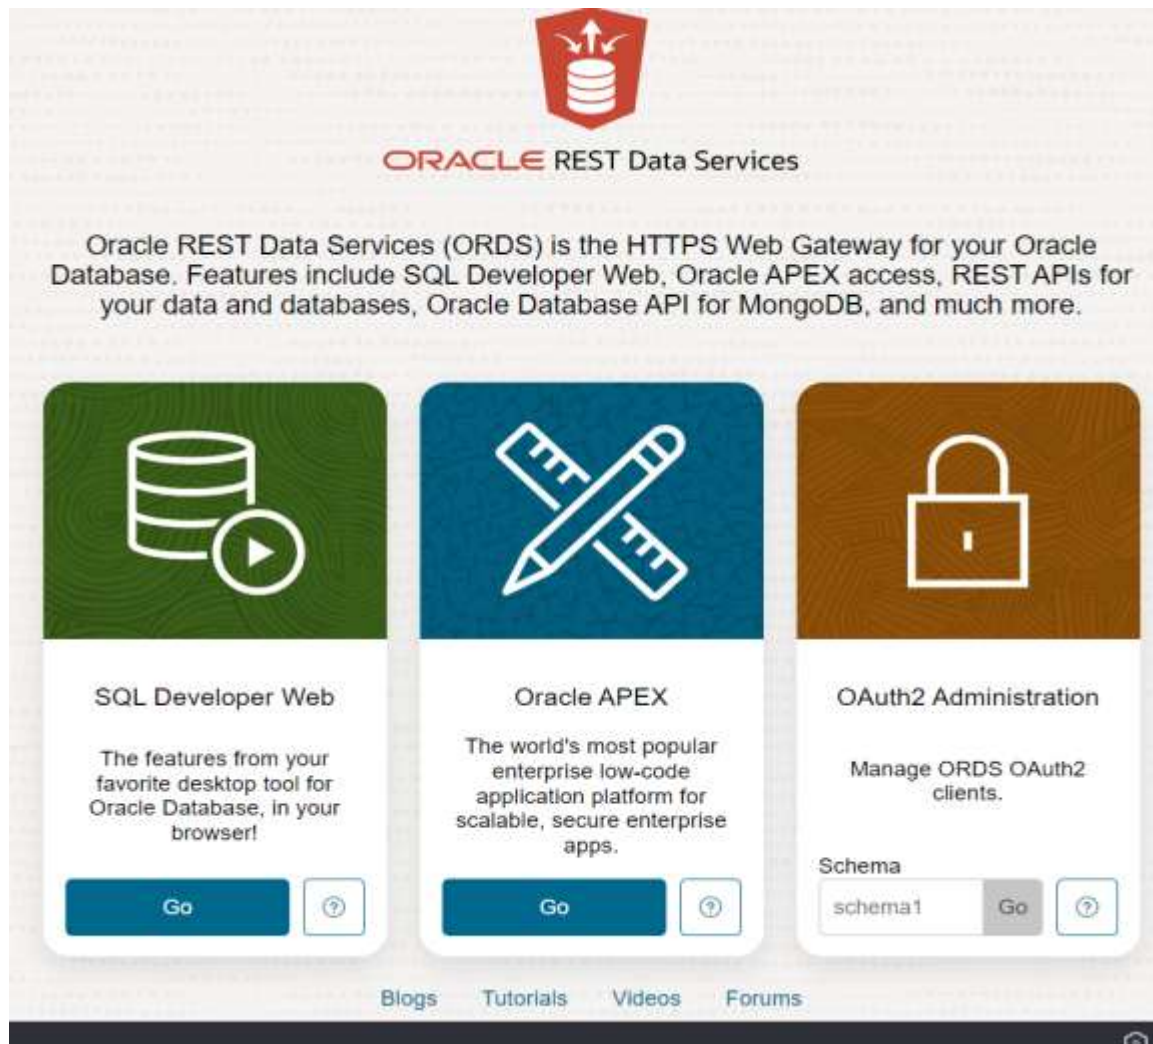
ORACLE REST Data Services

Oracle REST Data Services (ORDS) is the HTTPS Web Gateway for your Oracle Database. Features include SQL Developer Web, Oracle APEX access, REST APIs for your data and databases, Oracle Database API for MongoDB, and much more.

SQL Developer Web

The features from your favorite desktop tool for Oracle Database, in your browser!

Go

Oracle APEX

The world's most popular enterprise low-code application platform for scalable, secure enterprise apps.

Go

OAuth2 Administration

Manage ORDS OAuth2 clients.

Schema

schema1

Go

Blogs Tutorials Videos Forums